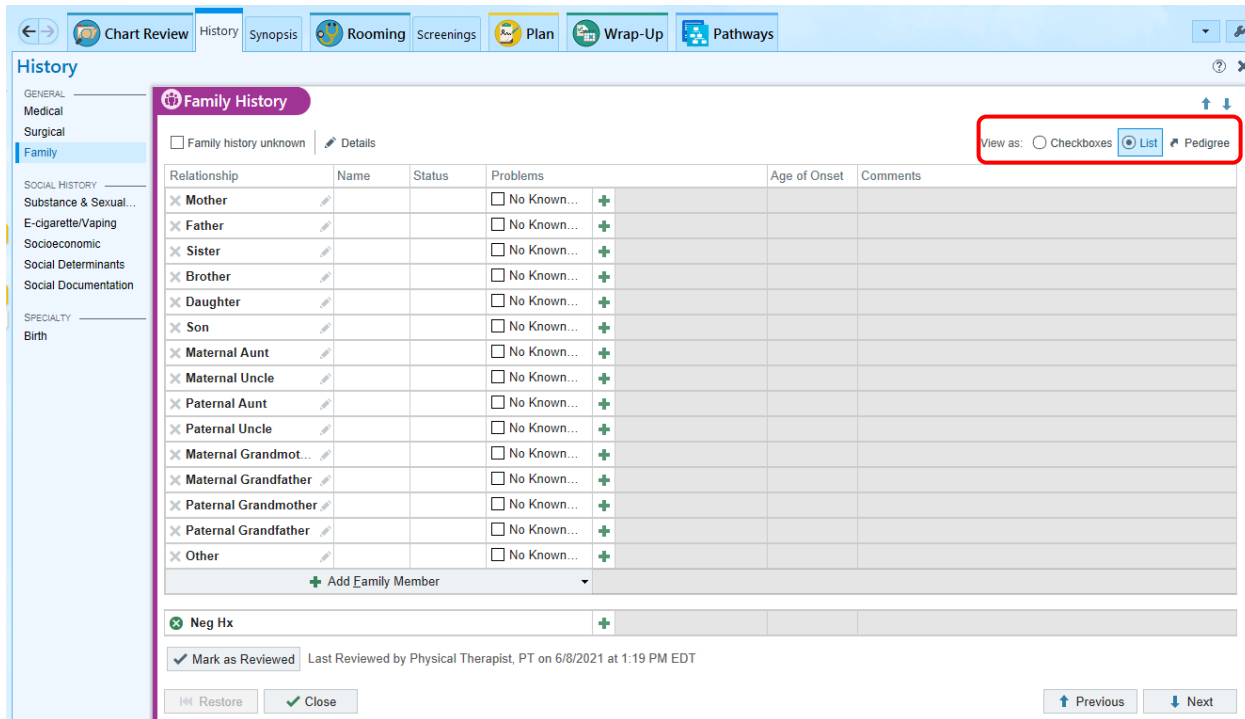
Chart Review | History | Synopsis | Rooming | Screenings | Plan | Wrap-Up | Pathways

History

GENERAL
Medical
Surgical
Family

SOCIAL HISTORY
Substance & Sexual...
E-cigarette/Vaping
Socioeconomic
Social Determinants
Social Documentation

SPECIALTY
Birth

Family History

Family history unknown | Details

View as: Checkboxes | List | Pedigree

| Relationship | Name | Status | Problems | | Age of Onset | Comments |
|---|---|---|---|---|---|---|
| Mother | | | No Known... | | | |
| Father | | | No Known... | | | |
| Sister | | | No Known... | | | |
| Brother | | | No Known... | | | |
| Daughter | | | No Known... | | | |
| Son | | | No Known... | | | |
| Maternal Aunt | | | No Known... | | | |
| Maternal Uncle | | | No Known... | | | |
| Paternal Aunt | | | No Known... | | | |
| Paternal Uncle | | | No Known... | | | |
| Maternal Grandmot... | | | No Known... | | | |
| Maternal Grandfather | | | No Known... | | | |
| Paternal Grandmother | | | No Known... | | | |
| Paternal Grandfather | | | No Known... | | | |
| Other | | | No Known... | | | |

Add Family Member

Neg Hx

Mark as Reviewed | Last Reviewed by Physical Therapist, PT on 6/8/2021 at 1:19 PM EDT

Restore | Close | Previous | Next